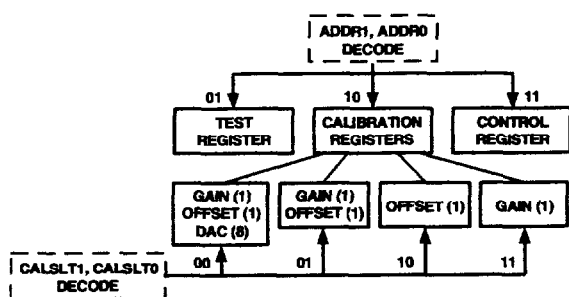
ADDR1, ADDR0
DECODE

01

10

11

TEST
REGISTER

CALIBRATION
REGISTERS

CONTROL
REGISTER

GAIN (1)
OFFSET (1)
DAC (8)

GAIN (1)
OFFSET (1)

OFFSET (1)

GAIN (1)

CALSLT1, CALSLT0
DECODE

00

01

10

11